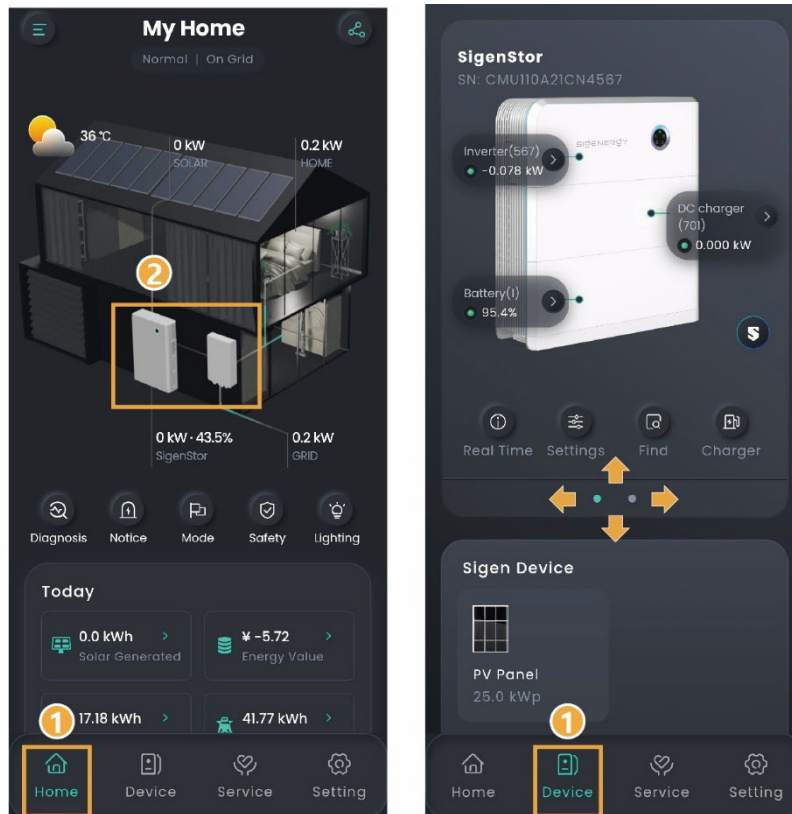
My Home

Normal | On Grid

36 ℃

0 kW
SOLAR

0.2 kW
HOME

2

0 kW · 43.5%
SigenStor

0.2 kW
GRID

Diagnosis
Notice
Mode
Safety
Lighting

Today

0.0 kWh
Solar Generated

¥ -5.72
Energy Value

1

17.18 kWh

41.77 kWh

Home
Device
Service
Setting

SigenStor
SN: CMU110A21CN4567

SIGENERGY

Inverter(567)
-0.078 kW

DC charger (701)
0.000 kW

Battery(1)
95.4%

Real Time
Settings
Find
Charger

Sigen Device

PV Panel
25.0 kWp

1

Home
Device
Service
Setting